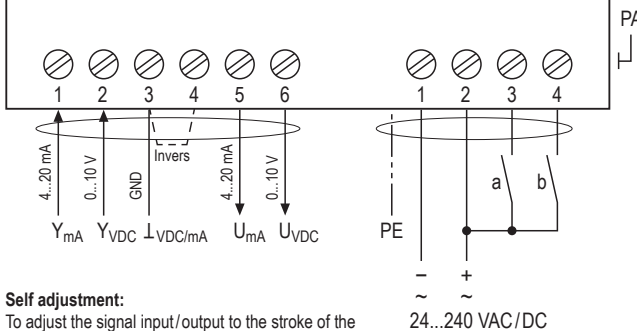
PA

1 2 3 4 5 6

4...20 mA
0...10 V
GND
Invers
4...20 mA
0...10 V

$Y_{mA}$ $Y_{VDC}$ $\perp_{VDC/mA}$ $U_{mA}$ $U_{VDC}$

1 2 3 4

a b

PE

−
~
+
~

24...240 VAC/DC

**Self adjustment:**
To adjust the signal input/output to the stroke of the